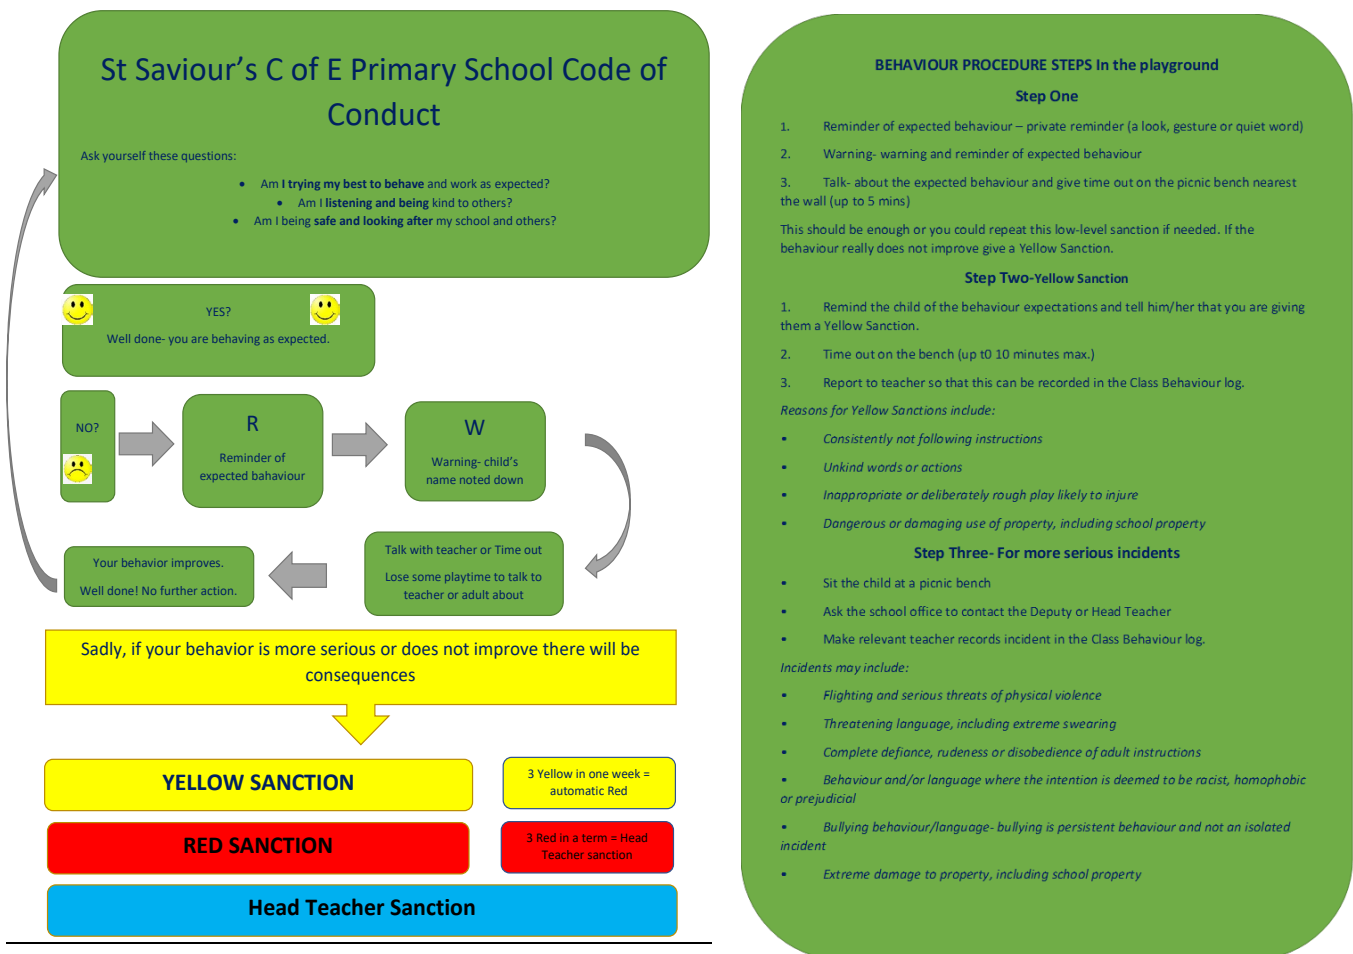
St Saviour's C of E Primary School Code of Conduct

Ask yourself these questions:

- Am I trying my best to behave and work as expected?
- Am I listening and being kind to others?
- Am I being safe and looking after my school and others?

YES?

Well done- you are behaving as expected.

NO?

R

Reminder of expected bahaviour

W

Warning- child's name noted down

Talk with teacher or Time out

Lose some playtime to talk to teacher or adult about

Your behavior improves.

Well done! No further action.

Sadly, if your behavior is more serious or does not improve there will be consequences

YELLOW SANCTION

3 Yellow in one week = automatic Red

RED SANCTION

3 Red in a term = Head Teacher sanction

Head Teacher Sanction

BEHAVIOUR PROCEDURE STEPS In the playground

Step One

1. Reminder of expected behaviour – private reminder (a look, gesture or quiet word)

2. Warning- warning and reminder of expected behaviour

3. Talk- about the expected behaviour and give time out on the picnic bench nearest the wall (up to 5 mins)

This should be enough or you could repeat this low-level sanction if needed. If the behaviour really does not improve give a Yellow Sanction.

Step Two-Yellow Sanction

1. Remind the child of the behaviour expectations and tell him/her that you are giving them a Yellow Sanction.

2. Time out on the bench (up t0 10 minutes max.)

3. Report to teacher so that this can be recorded in the Class Behaviour log.

Reasons for Yellow Sanctions include:

- Consistently not following instructions
- Unkind words or actions
- Inappropriate or deliberately rough play likely to injure
- Dangerous or damaging use of property, including school property

Step Three- For more serious incidents

- Sit the child at a picnic bench
- Ask the school office to contact the Deputy or Head Teacher
- Make relevant teacher records incident in the Class Behaviour log.

Incidents may include:

- Flighting and serious threats of physical violence
- Threatening language, including extreme swearing
- Complete defiance, rudeness or disobedience of adult instructions
- Behaviour and/or language where the intention is deemed to be racist, homophobic or prejudicial
- Bullying behaviour/language- bullying is persistent behaviour and not an isolated incident
- Extreme damage to property, including school property